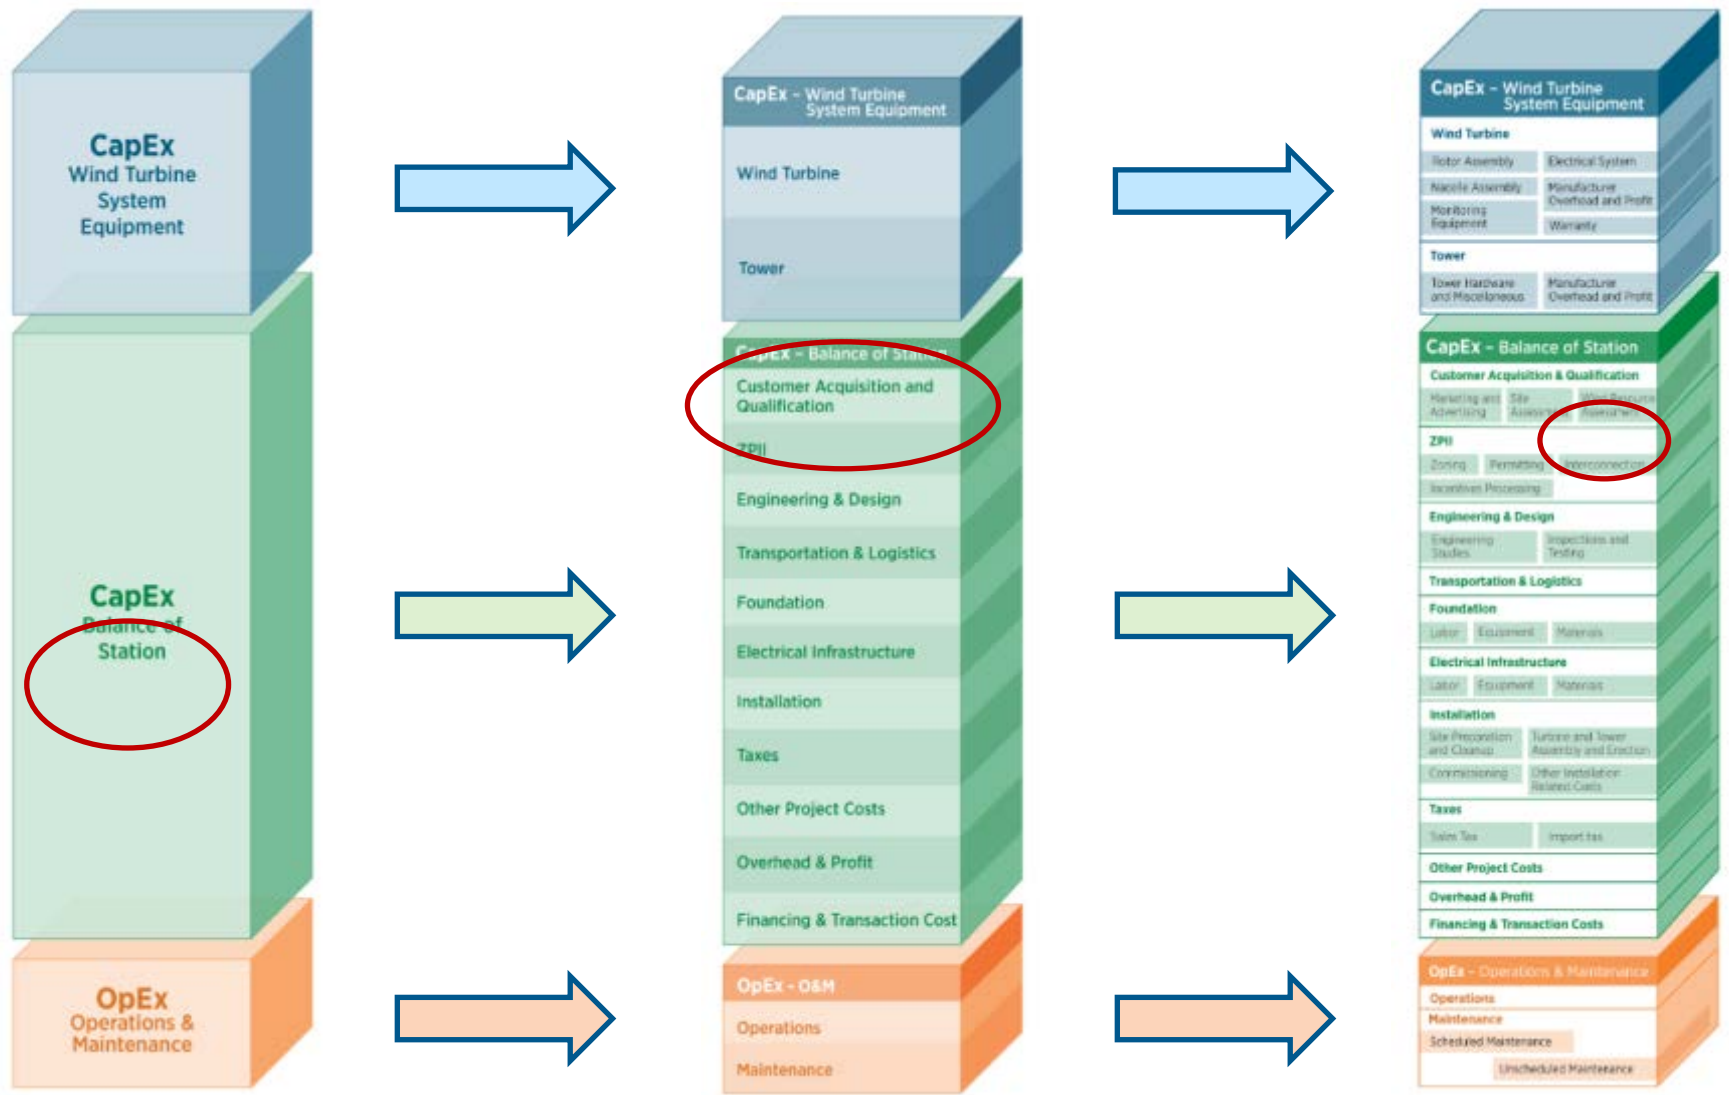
CapEx
Wind Turbine
System
Equipment

CapEx
Balance of
Station

OpEx
Operations &
Maintenance

CapEx - Wind Turbine System Equipment

Wind Turbine

Tower

CapEx - Balance of Station

Customer Acquisition and Qualification

ZPII

Engineering & Design

Transportation & Logistics

Foundation

Electrical Infrastructure

Installation

Taxes

Other Project Costs

Overhead & Profit

Financing & Transaction Cost

OpEx - O&M

Operations

Maintenance

CapEx - Wind Turbine System Equipment

Wind Turbine

Rotor Assembly | Electrical System

Nacelle Assembly | Manufacturer Overhead and Profit

Monitoring Equipment | Warranty

Tower

Tower Hardware and Miscellaneous | Manufacturer Overhead and Profit

CapEx - Balance of Station

Customer Acquisition & Qualification

Marketing and Advertising | Site Assessment | Wind Resource Assessment

ZPII

Zoning | Permitting | Interconnection

Incentives Processing

Engineering & Design

Engineering Studies | Inspections and Testing

Transportation & Logistics

Foundation

Labor | Equipment | Materials

Electrical Infrastructure

Labor | Equipment | Materials

Installation

Site Preparation and Cleanup | Turbine and Tower Assembly and Erection

Commissioning | Other Installation Related Costs

Taxes

Sales Tax | Import tax

Other Project Costs

Overhead & Profit

Financing & Transaction Costs

OpEx - Operations & Maintenance

Operations

Maintenance

Scheduled Maintenance

Unscheduled Maintenance